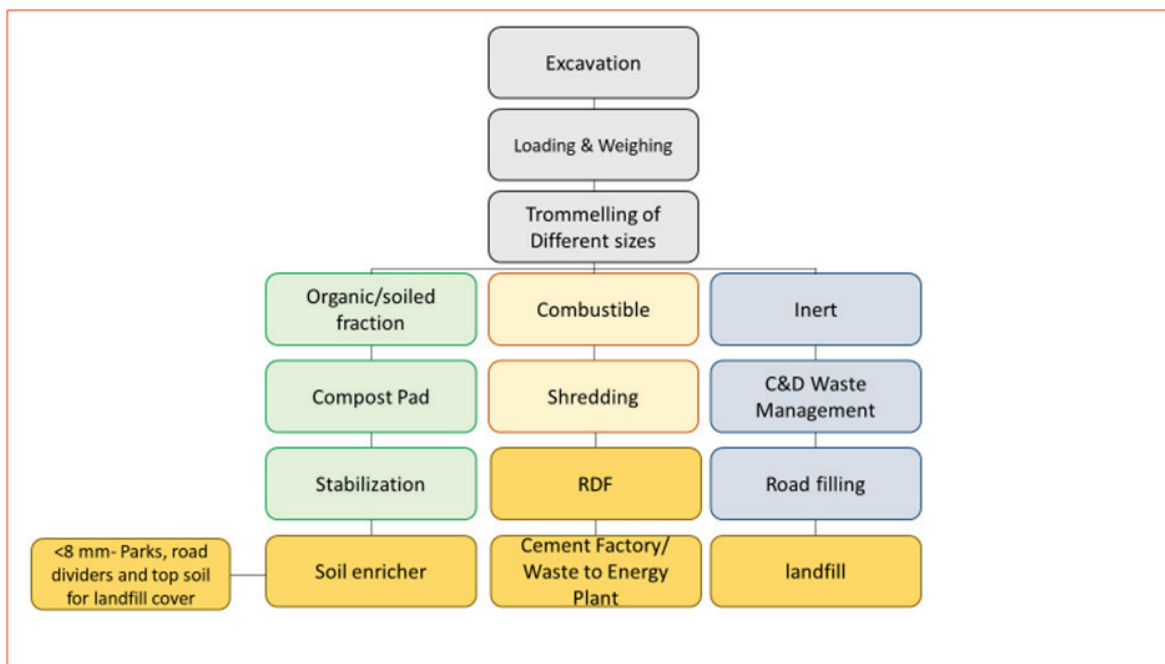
Excavation

Loading & Weighing

Trommelling of Different sizes

Organic/soiled fraction

Compost Pad

Stabilization

Soil enricher

<8 mm- Parks, road dividers and top soil for landfill cover

Combustible

Shredding

RDF

Cement Factory/ Waste to Energy Plant

Inert

C&D Waste Management

Road filling

landfill